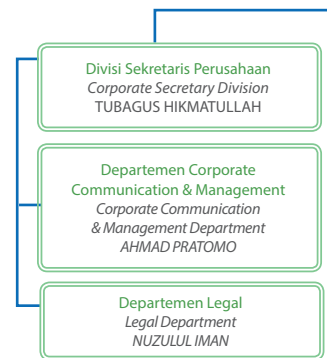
Divisi Sekretaris Perusahaan
Corporate Secretary Division
TUBAGUS HIKMATULLAH

Departemen Corporate Communication & Management
Corporate Communication & Management Department
AHMAD PRATOMO

Departemen Legal
Legal Department
NUZULUL IMAN